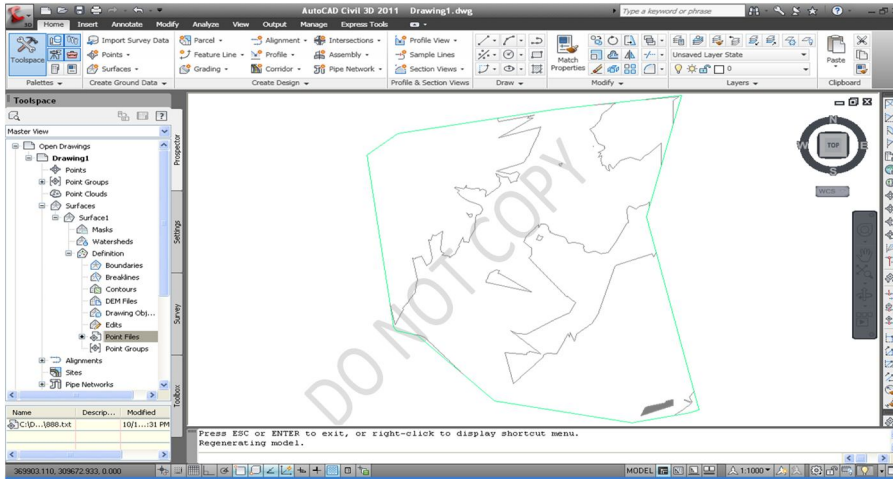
AutoCAD Civil 3D 2011 Drawing1.dwg

Type a keyword or phrase

Home Insert Annotate Modify Analyze View Output Manage Express Tools

Toolspace

Import Survey Data

Points

Surfaces

Parcel

Feature Line

Grading

Alignment

Profile

Corridor

Intersections

Assembly

Pipe Network

Profile View

Sample Lines

Section Views

Match Properties

Unsaved Layer State

Paste

Palettes

Create Ground Data

Create Design

Profile & Section Views

Draw

Modify

Layers

Clipboard

Toolspace

Master View

Open Drawings
Drawing1
Points
Point Groups
Point Clouds
Surfaces
Surface1
Masks
Watersheds
Definition
Boundaries
Breaklines
Contours
DEM Files
Drawing Obj...
Edits
Point Files
Point Groups
Alignments
Sites
Pipe Networks

Prospector

Settings

Survey

Toolbox

| Name | Descrip... | Modified |
|---|---|---|
| C:\D...\888.txt | | 10/1...:31 PM |

TOP

N

W

E

S

WCS

DO NOT COPY

Press ESC or ENTER to exit, or right-click to display shortcut menu.
Regenerating model.

369903.110, 309672.933, 0.000

MODEL

1:1000